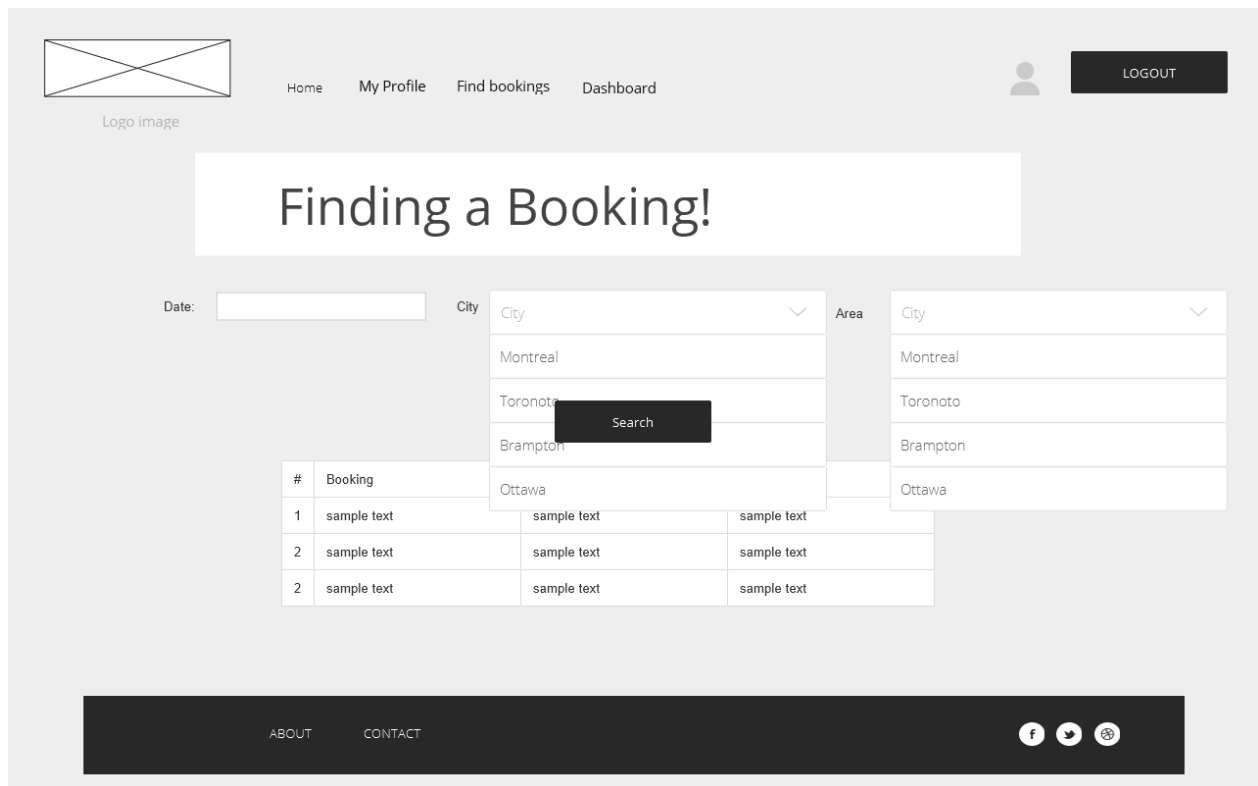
Logo image

Home My Profile Find bookings Dashboard

LOGOUT

Finding a Booking!

Date:

City

City

Montreal

Toronoto

Brampton

Ottawa

Search

Area

City

Montreal

Toronoto

Brampton

Ottawa

| # | Booking | | |
|---|---|---|---|
| 1 | sample text | sample text | sample text |
| 2 | sample text | sample text | sample text |
| 2 | sample text | sample text | sample text |

ABOUT CONTACT